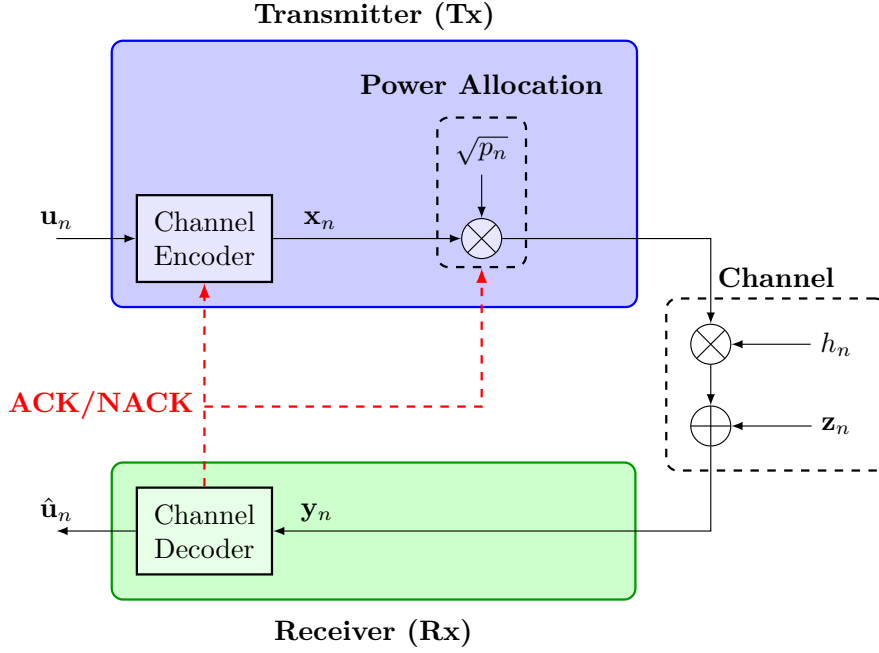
Transmitter (Tx)

Power Allocation

$\sqrt{p_n}$

$\mathbf{u}_n$

Channel Encoder

$\mathbf{x}_n$

Channel

$h_n$

$\mathbf{z}_n$

ACK/NACK

$\hat{\mathbf{u}}_n$

Channel Decoder

$\mathbf{y}_n$

Receiver (Rx)